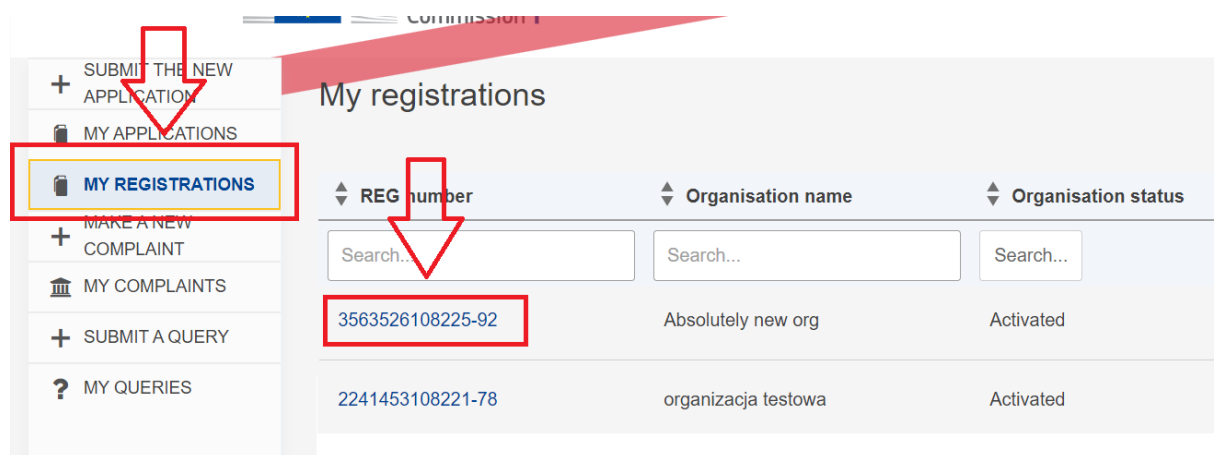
Commission

SUBMIT THE NEW APPLICATION

MY APPLICATIONS

MY REGISTRATIONS

MAKE A NEW COMPLAINT

MY COMPLAINTS

SUBMIT A QUERY

MY QUERIES

My registrations

| REG number | Organisation name | Organisation status |
|---|---|---|
| Search... | Search... | Search... |
| 3563526108225-92 | Absolutely new org | Activated |
| 2241453108221-78 | organizacja testowa | Activated |